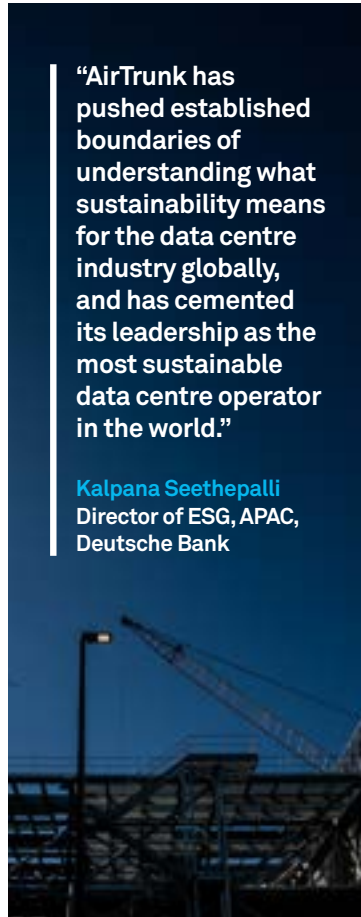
“AirTrunk has pushed established boundaries of understanding what sustainability means for the data centre industry globally, and has cemented its leadership as the most sustainable data centre operator in the world.”

Kalpana Seethepalli
Director of ESG, APAC, Deutsche Bank